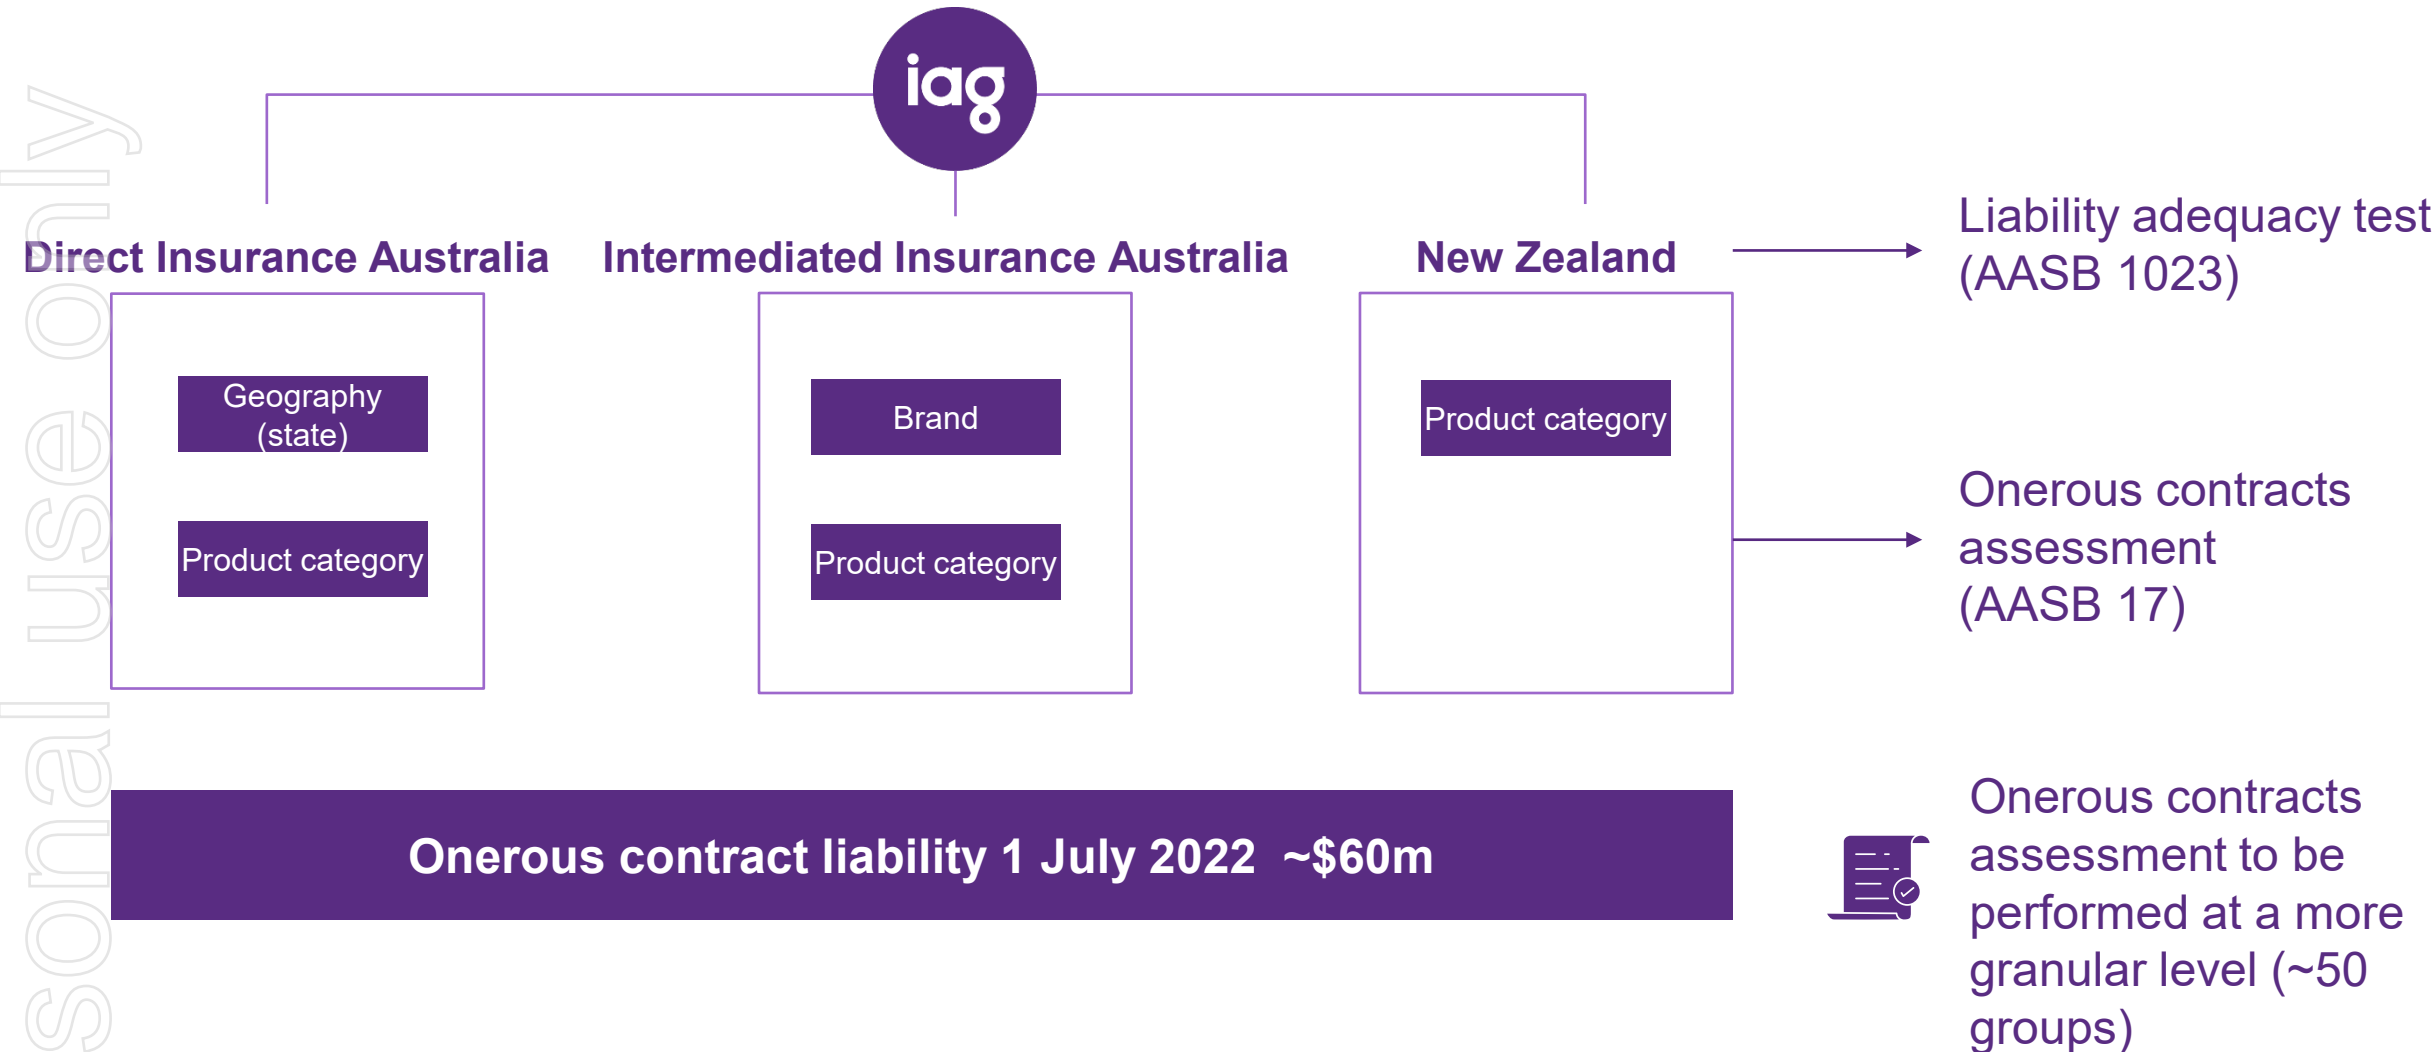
iag

Direct Insurance Australia

Geography (state)

Product category

Intermediated Insurance Australia

Brand

Product category

New Zealand

Product category

Liability adequacy test (AASB 1023)

Onerous contracts assessment (AASB 17)

Onerous contract liability 1 July 2022 ~$60m

Onerous contracts assessment to be performed at a more granular level (~50 groups)

sonal use only